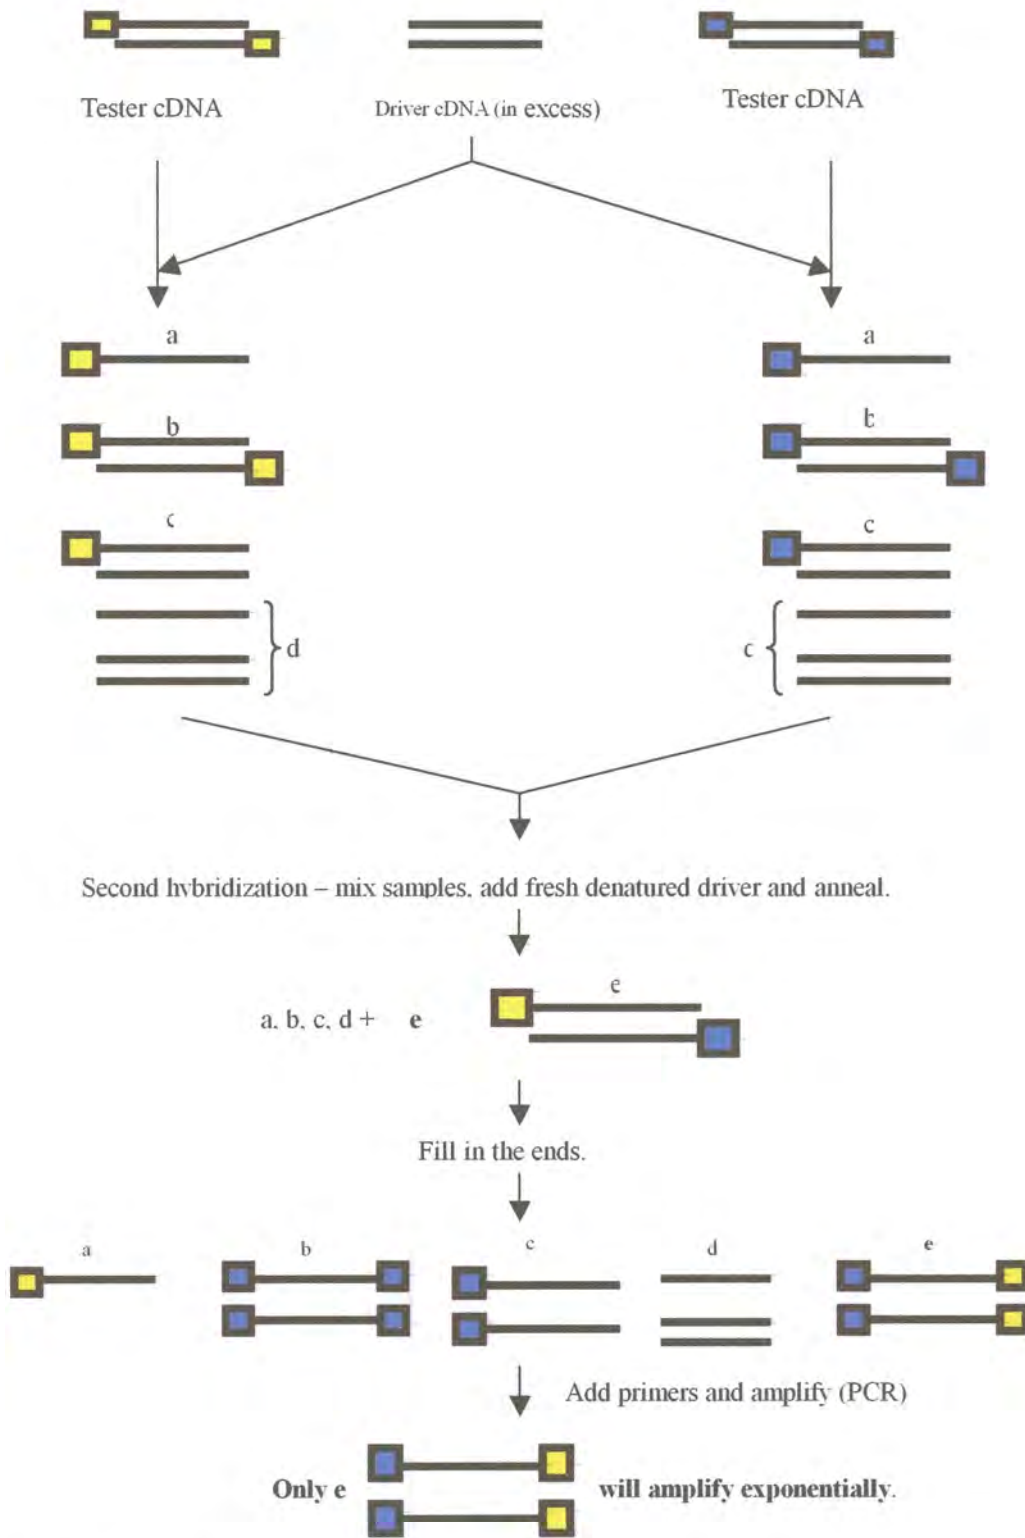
Tester cDNA

Driver cDNA (in excess)

Tester cDNA

a

a

b

b

c

c

d

c

Second hybridization – mix samples, add fresh denatured driver and anneal.

a, b, c, d + e

e

Fill in the ends.

a

b

c

d

e

Add primers and amplify (PCR)

Only e will amplify exponentially.